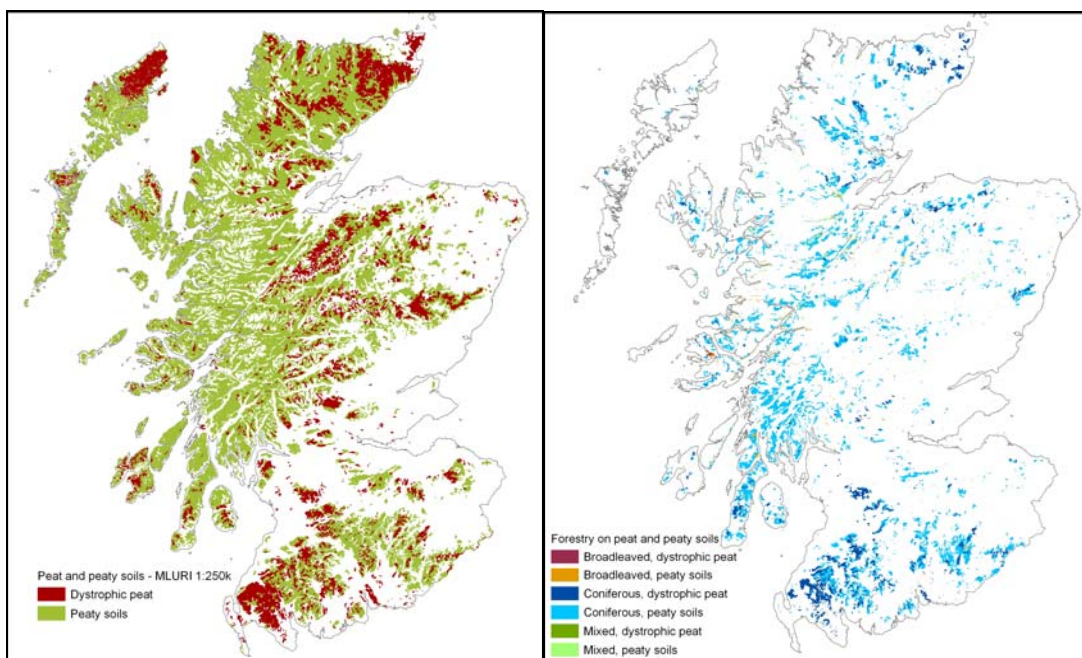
Peat and peaty soils - MLURI 1:250k
Dystrophic peat
Peaty soils

Forestry on peat and peaty soils
Broadleaved, dystrophic peat
Broadleaved, peaty soils
Coniferous, dystrophic peat
Coniferous, peaty soils
Mixed, dystrophic peat
Mixed, peaty soils